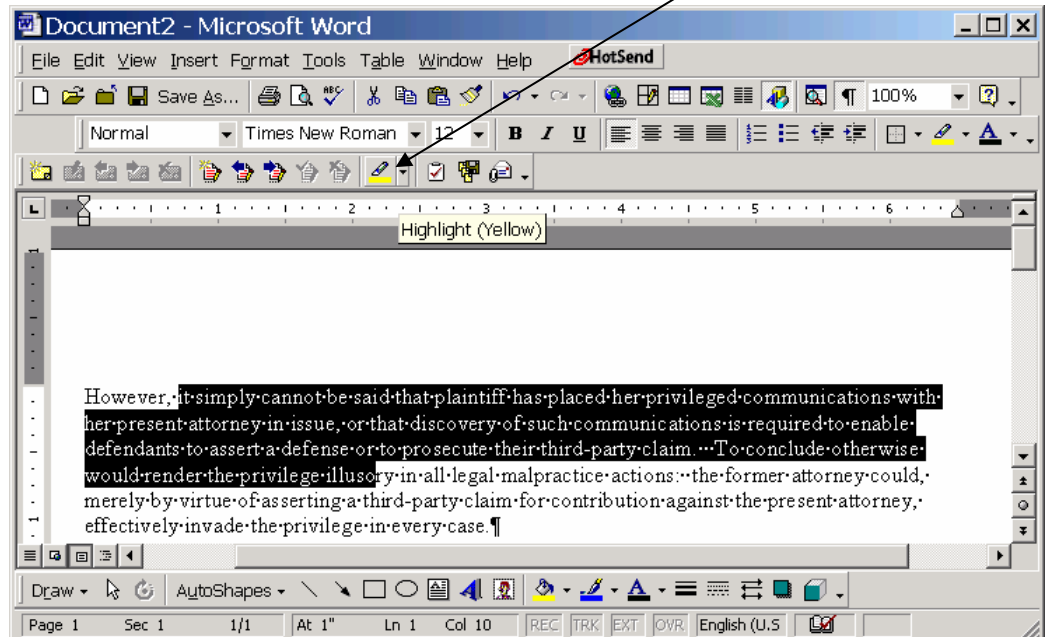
Document2 - Microsoft Word

File Edit View Insert Format Tools Table Window Help HotSend

Save As... 100%

Normal Times New Roman 12 B I U

Highlight (Yellow)

However, it simply cannot be said that plaintiff has placed her privileged communications with her present attorney in issue, or that discovery of such communications is required to enable defendants to assert a defense or to prosecute their third-party claim. ... To conclude otherwise would render the privilege illusory in all legal malpractice actions: the former attorney could, merely by virtue of asserting a third-party claim for contribution against the present attorney, effectively invade the privilege in every case.¶

Draw AutoShapes

Page 1 Sec 1 1/1 At 1" Ln 1 Col 10 REC TRK EXT OVR English (U.S